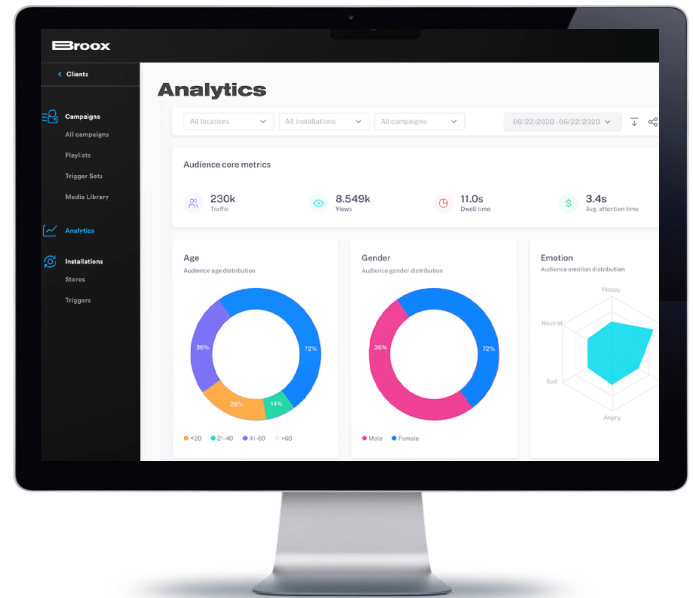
Broox

< Clients

Campaigns
All campaigns
Playlists
Trigger Sets
Media Library

Analytics

Installations
Stores
Triggers

Analytics

All locations
All installations
All campaigns
06/22/2020 - 06/22/2020

Audience core metrics

230k
Traffic

8.549k
Views

11.0s
Dwell time

3.4s
Avg. attention time

Age
Audience age distribution

36%
72%
28%
14%

<20 21-40 41-60 >60

Gender
Audience gender distribution

36%
72%

Male Female

Emotion
Audience emotion distribution

Happy
Neutral
Sad
Angry